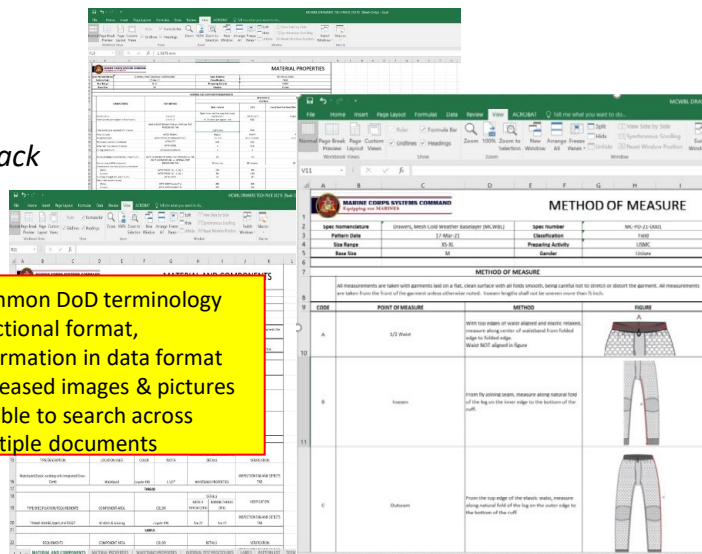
ack

mmon DoD terminology
ctional format,
ormation in data format
eased images & pictures
ble to search across
ltiple documents

MATERIAL PROPERTIES

MATERIAL AND COMPONENTS

File Home Insert Page Layout Formulas Data Review View ACROBAT Tell me what you want to do...

MCWBL DRA

Normal Page Break Preview Page Layout Custom Views Ruler Gridlines Formula Bar Headings Zoom 100% Zoom to Selection New Window Arrange All Freeze Panes Split Hide Unhide View Side by Side Synchronous Scrolling Reset Window Position Switch Windows

Workbook Views Show Zoom Window

V11

A B C D E F G H

MARINE CORPS SYSTEMS COMMAND
Equipping our MARINES

METHOD OF MEASURE

| Spec Nomenclature | Drawers, Mesh Cold Weather Baselayer (MCWBL) | Spec Number | MC-PD-21-0001 |
|---|---|---|---|
| Pattern Date | 17-Mar-21 | Classification | Field |
| Size Range | XS-XL | Preparing Activity | USMC |
| Base Size | M | Gender | Unisex |

METHOD OF MEASURE

All measurements are taken with garments laid on a flat, clean surface with all folds smooth, being careful not to stretch or distort the garment. All measurements are taken from the front of the garment unless otherwise noted. Inseam lengths shall not be uneven more than ½ inch.

| CODE | POINT OF MEASURE | METHOD | FIGURE |
|---|---|---|---|
| A | 1/2 Waist | With top edges of waist aligned and elastic relaxed, measure along center of waistband from folded edge to folded edge. Waist NOT aligned in figure | A |
| B | Inseam | From fly joining seam, measure along natural fold of the leg on the inner edge to the bottom of the cuff. | |
| C | Outseam | From the top edge of the elastic waist, measure along natural fold of the leg on the outer edge to the bottom of the cuff | |

MATERIAL AND COMPONENTS